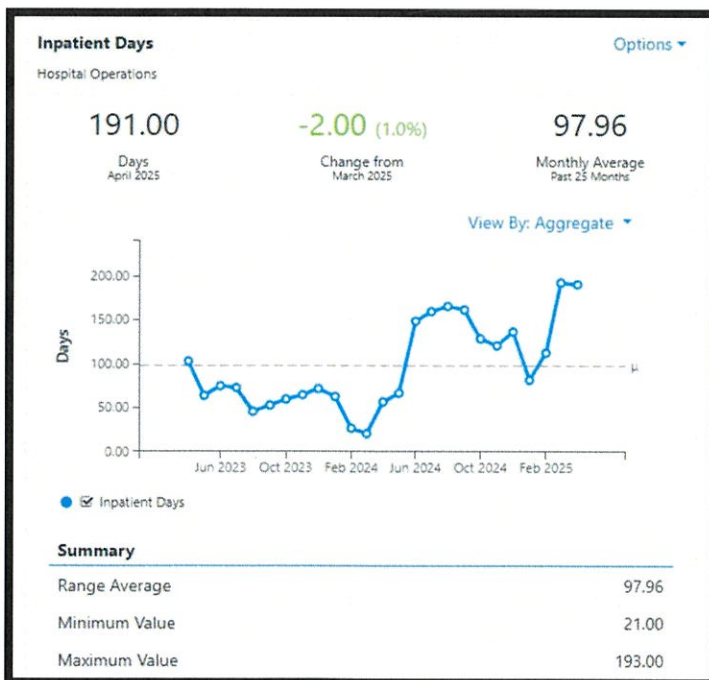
Inpatient Days
Hospital Operations

Options ▾

191.00
Days
April 2025

-2.00 (1.0%)
Change from
March 2025

97.96
Monthly Average
Past 25 Months

View By: Aggregate ▾

Days
200.00
150.00
100.00
50.00
0.00

μ

Jun 2023 Oct 2023 Feb 2024 Jun 2024 Oct 2024 Feb 2025

Inpatient Days

Summary

| | |
|---|---|
| Range Average | 97.96 |
| Minimum Value | 21.00 |
| Maximum Value | 193.00 |